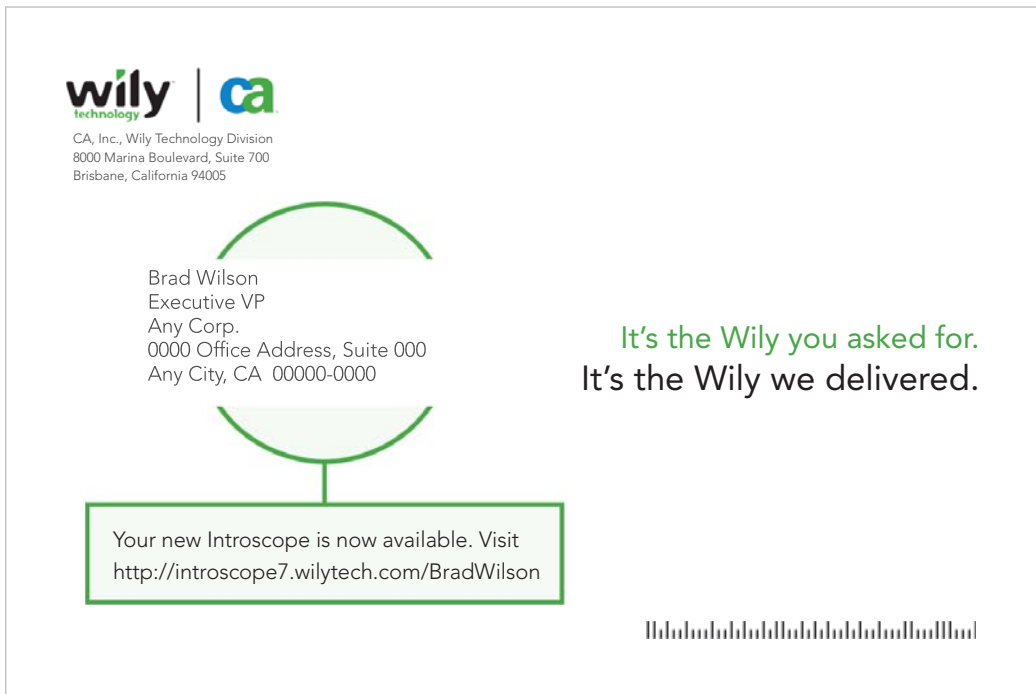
wily technology | ca

CA, Inc., Wily Technology Division
8000 Marina Boulevard, Suite 700
Brisbane, California 94005

Brad Wilson
Executive VP
Any Corp.
0000 Office Address, Suite 000
Any City, CA 00000-0000

It's the Wily you asked for.
It's the Wily we delivered.

Your new Introscope is now available. Visit http://introscope7.wilytech.com/BradWilson